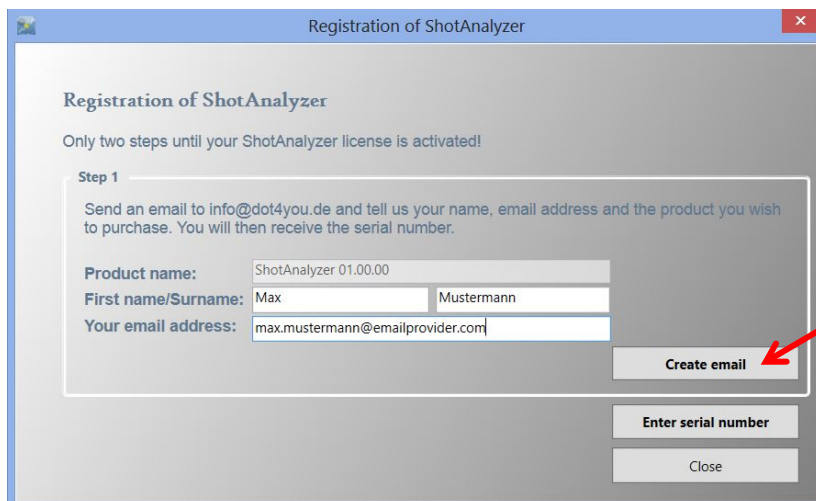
Registration of ShotAnalyzer

Registration of ShotAnalyzer

Only two steps until your ShotAnalyzer license is activated!

Step 1

Send an email to info@dot4you.de and tell us your name, email address and the product you wish to purchase. You will then receive the serial number.

Product name: ShotAnalyzer 01.00.00

First name/Surname: Max Mustermann

Your email address: max.mustermann@emailprovider.com

Create email

Enter serial number

Close